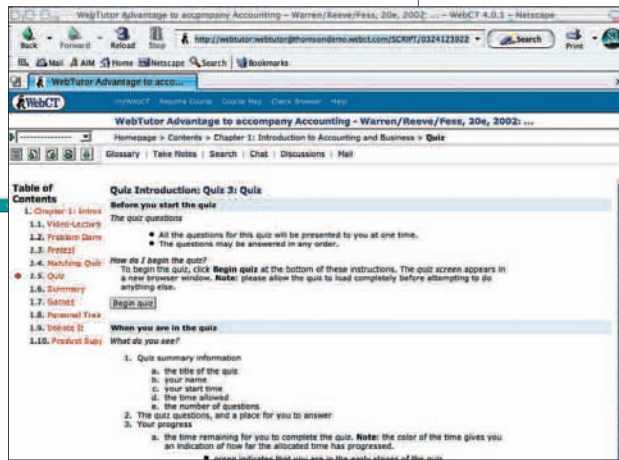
WebTutor Advantage to accompany Accounting – Warren/Reeve/Fess, 20e, 2002: – WebCT 4.0.1 – Netscape

Back Forward Reload Stop http://webtutor.webtutor@thomsondemo.webct.com/SCRIPT/0324123922 Search Print

Mail AIM Home Netscape Search Bookmarks

WebTutor Advantage to acco...

WebCT myWebCT Resume Course Course Map Check Browser Help

WebTutor Advantage to accompany Accounting - Warren/Reeve/Fess, 20e, 2002: ...

Homepage > Contents > Chapter 1: Introduction to Accounting and Business > Quiz

Glossary | Take Notes | Search | Chat | Discussions | Mail

Table of Contents
1. Chapter 1: Introd
1.1. Video-Lecture
1.2. Problem Demo
1.3. Pretest
1.4. Matching Quiz
1.5. Quiz
1.6. Summary
1.7. Games
1.8. Personal Tree
1.9. Debate It
1.10. Product Supp

Quiz Introduction: Quiz 3: Quiz

Before you start the quiz

The quiz questions

• All the questions for this quiz will be presented to you at one time.
• The questions may be answered in any order.

How do I begin the quiz?
To begin the quiz, click Begin quiz at the bottom of these instructions. The quiz screen appears in a new browser window. Note: please allow the quiz to load completely before attempting to do anything else.

Begin quiz

When you are in the quiz

What do you see?

1. Quiz summary information
a. the title of the quiz
b. your name
c. your start time
d. the time allowed
e. the number of questions
2. The quiz questions, and a place for you to answer
3. Your progress
a. the time remaining for you to complete the quiz. Note: the color of the time gives you an indication of how far the allocated time has progressed.
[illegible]